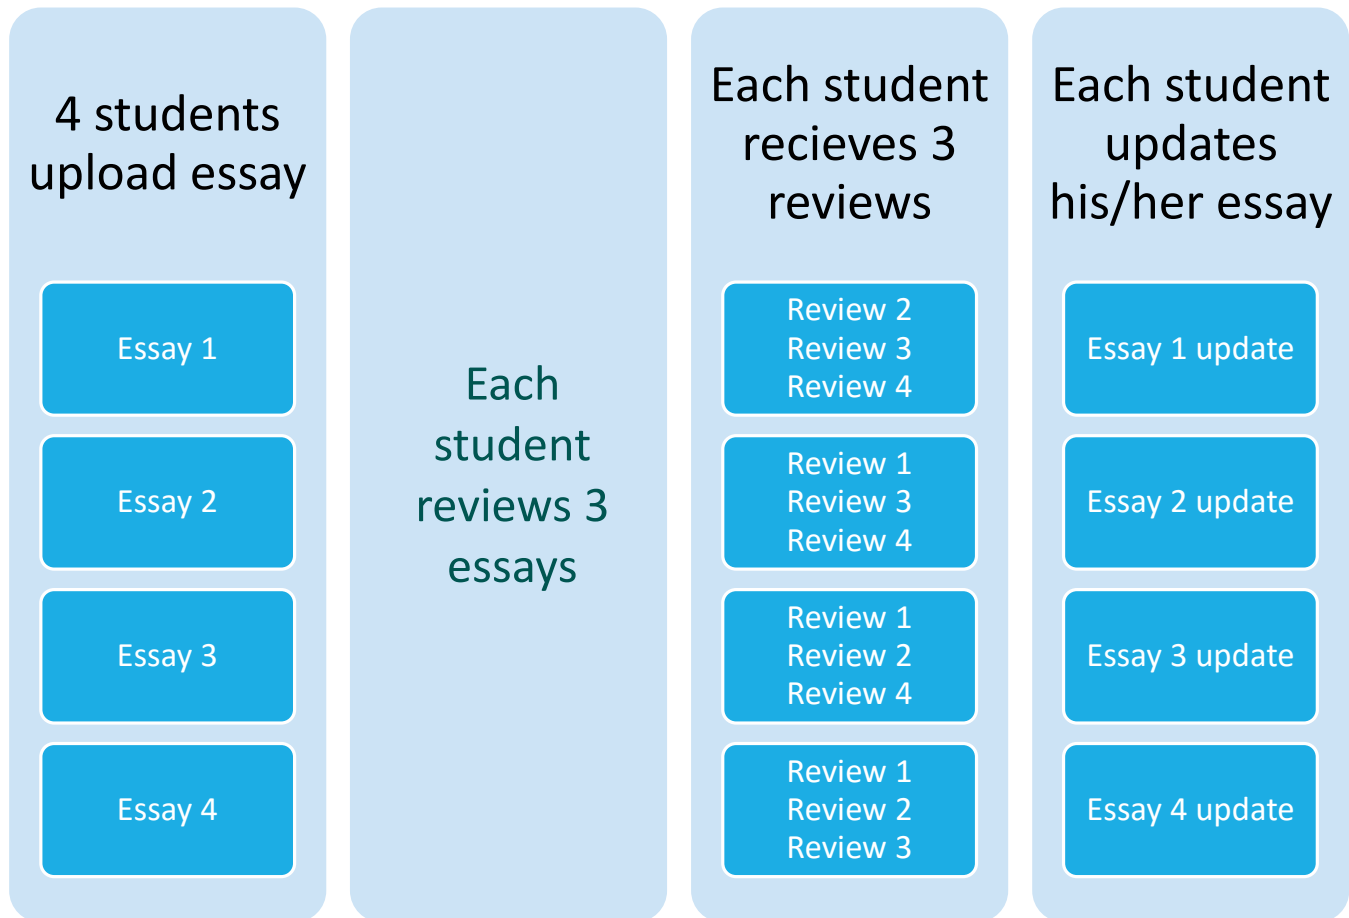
4 students upload essay

Essay 1

Essay 2

Essay 3

Essay 4

Each student reviews 3 essays

Each student recieves 3 reviews

Review 2
Review 3
Review 4

Review 1
Review 3
Review 4

Review 1
Review 2
Review 4

Review 1
Review 2
Review 3

Each student updates his/her essay

Essay 1 update

Essay 2 update

Essay 3 update

Essay 4 update